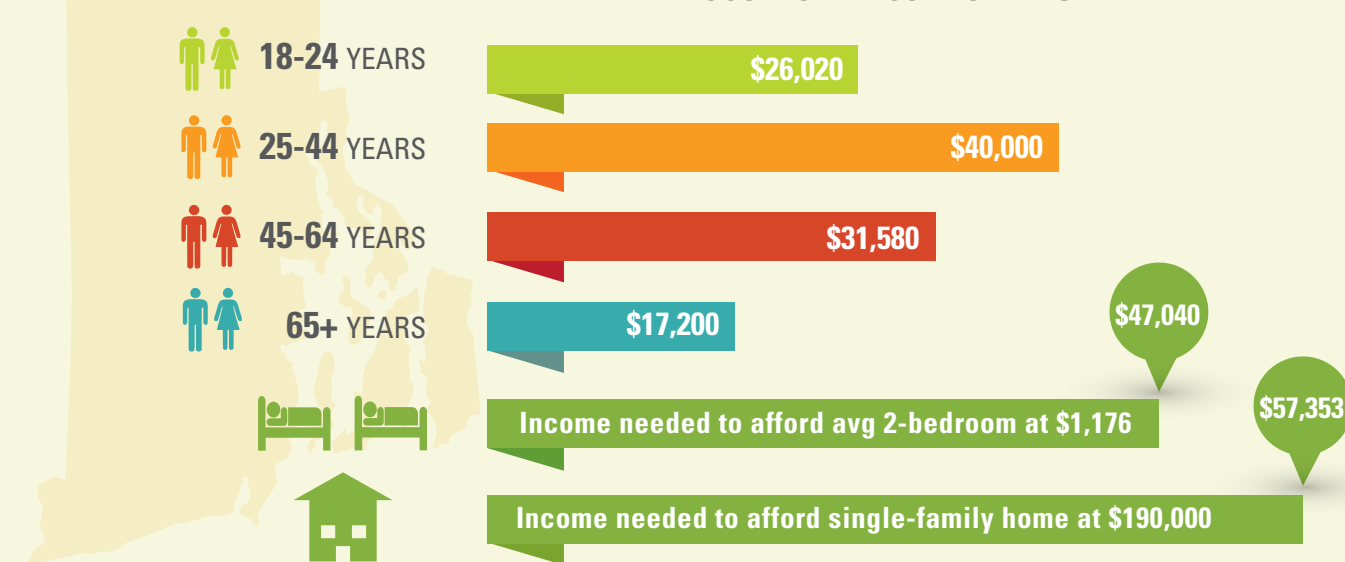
18-24 YEARS
$26,020

25-44 YEARS
$40,000

45-64 YEARS
$31,580

65+ YEARS
$17,200

$47,040
Income needed to afford avg 2-bedroom at $1,176

$57,353
Income needed to afford single-family home at $190,000